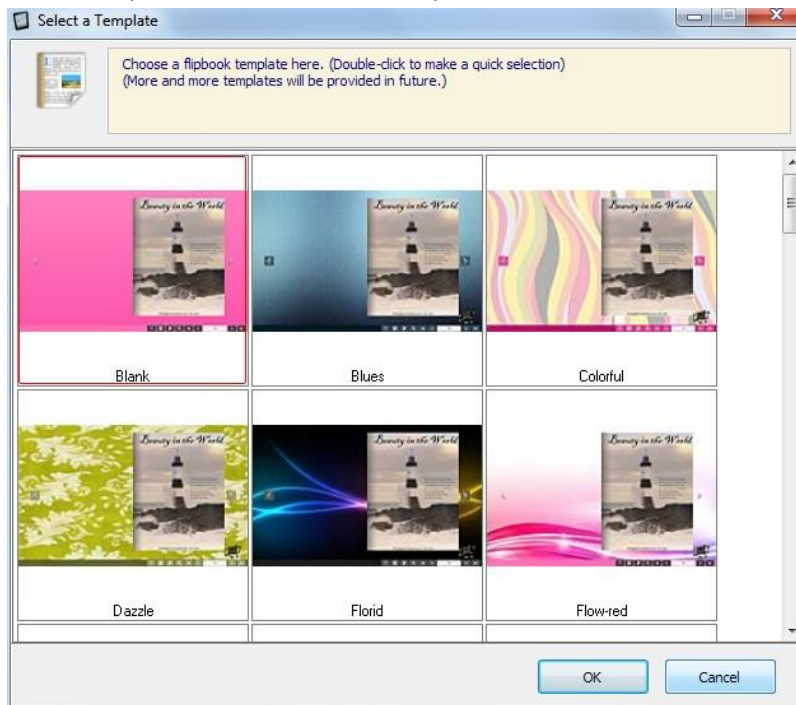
Select a Template

Choose a flipbook template here. (Double-click to make a quick selection)
(More and more templates will be provided in future.)

Beauty in the World

Blank

Beauty in the World

Blues

Beauty in the World

Colorful

Beauty in the World

Dazzle

Beauty in the World

Florid

Beauty in the World

Flow-red

OK

Cancel